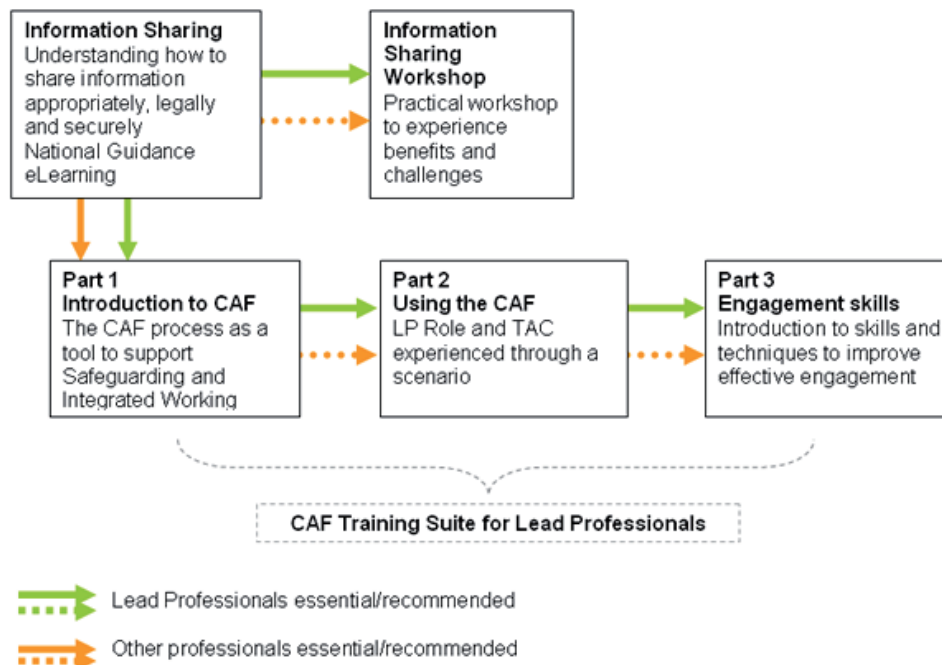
**Information Sharing**
Understanding how to share information appropriately, legally and securely
National Guidance eLearning

**Information Sharing Workshop**
Practical workshop to experience benefits and challenges

**Part 1**
**Introduction to CAF**
The CAF process as a tool to support Safeguarding and Integrated Working

**Part 2**
**Using the CAF**
LP Role and TAC experienced through a scenario

**Part 3**
**Engagement skills**
Introduction to skills and techniques to improve effective engagement

**CAF Training Suite for Lead Professionals**

Lead Professionals essential/recommended

Other professionals essential/recommended